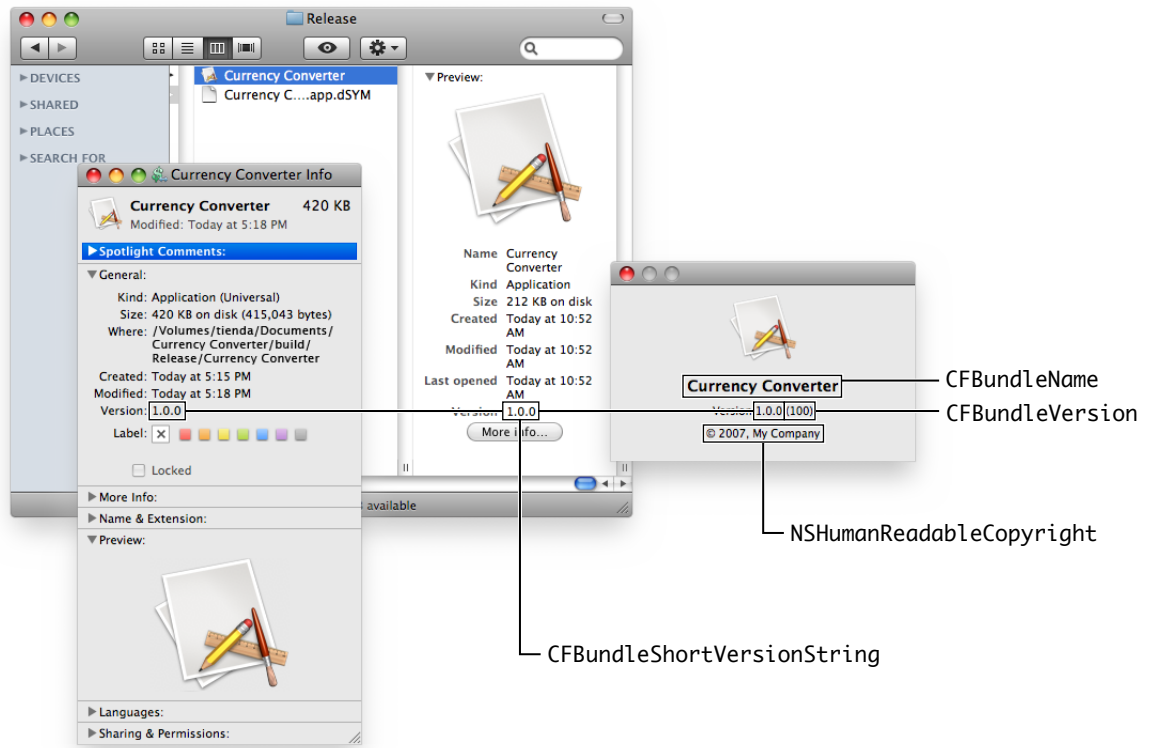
Release

DEVICES
SHARED
PLACES
SEARCH FOR

Currency Converter
Currency C....app.dSYM

Preview:

Name Currency Converter
Kind Application
Size 212 KB on disk
Created Today at 10:52 AM
Modified Today at 10:52 AM
Last opened Today at 10:52 AM
Version 1.0.0
More info...

s available

Currency Converter Info

Currency Converter 420 KB
Modified: Today at 5:18 PM

Spotlight Comments:

General:
Kind: Application (Universal)
Size: 420 KB on disk (415,043 bytes)
Where: /Volumes/tienda/Documents/Currency Converter/build/Release/Currency Converter
Created: Today at 5:15 PM
Modified: Today at 5:18 PM
Version: 1.0.0
Label:

Locked

More Info:
Name & Extension:
Preview:

Languages:
Sharing & Permissions:

Currency Converter
Version 1.0.0 (100)
© 2007, My Company

CFBundleName
CFBundleVersion
NSHumanReadableCopyright
CFBundleShortVersionString